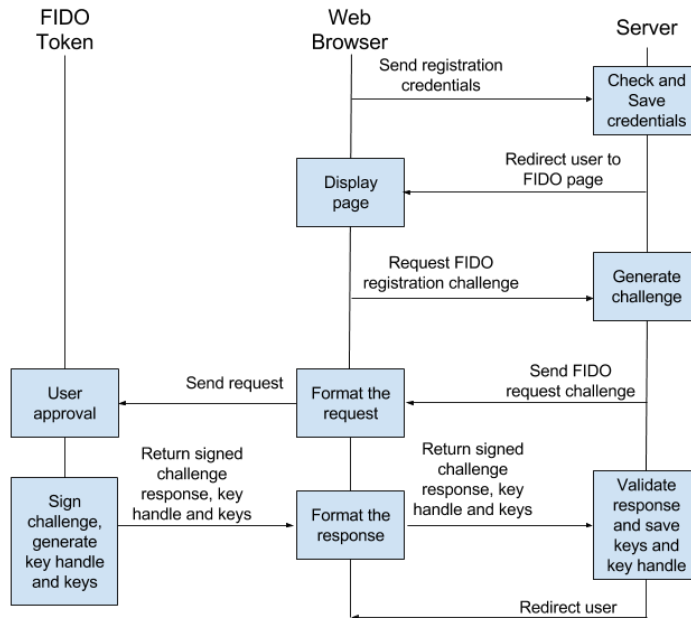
FIDO Token

Web Browser

Server

Send registration credentials

Check and Save credentials

Redirect user to FIDO page

Display page

Request FIDO registration challenge

Generate challenge

Send FIDO request challenge

Send request

User approval

Format the request

Return signed challenge response, key handle and keys

Return signed challenge response, key handle and keys

Sign challenge, generate key handle and keys

Format the response

Validate response and save keys and key handle

Redirect user